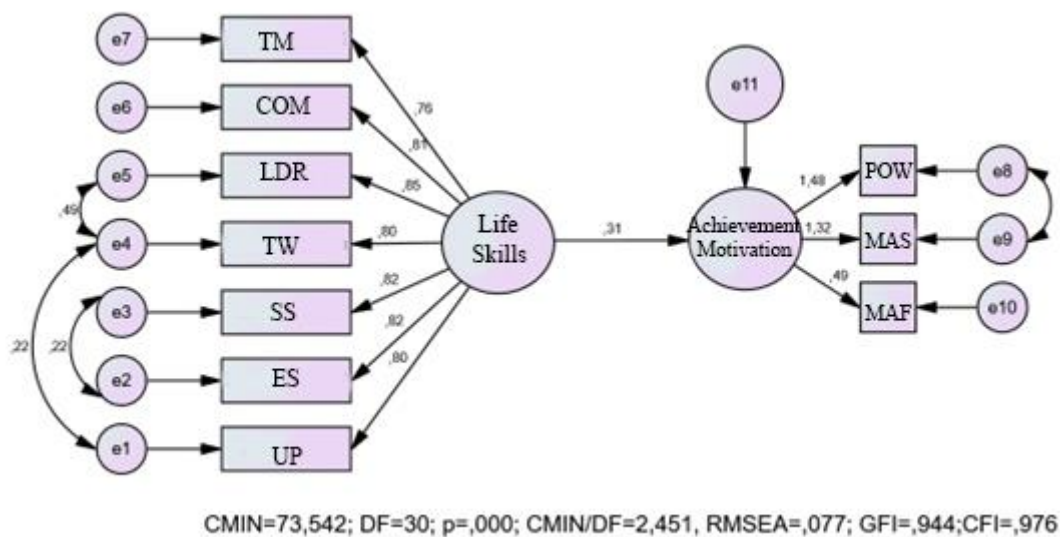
e7
TM
e6
COM
e5
LDR
,49
e4
TW
e3
SS
,22
,22
e2
ES
e1
UP
,76
,81
,85
,80
,82
,82
,80
Life Skills
,31
e11
Achievement Motivation
1,48
1,32
,49
POW
MAS
MAF
e8
e9
e10

CMIN=73,542; DF=30; p=,000; CMIN/DF=2,451, RMSEA=,077; GFI=,944;CFI=,976